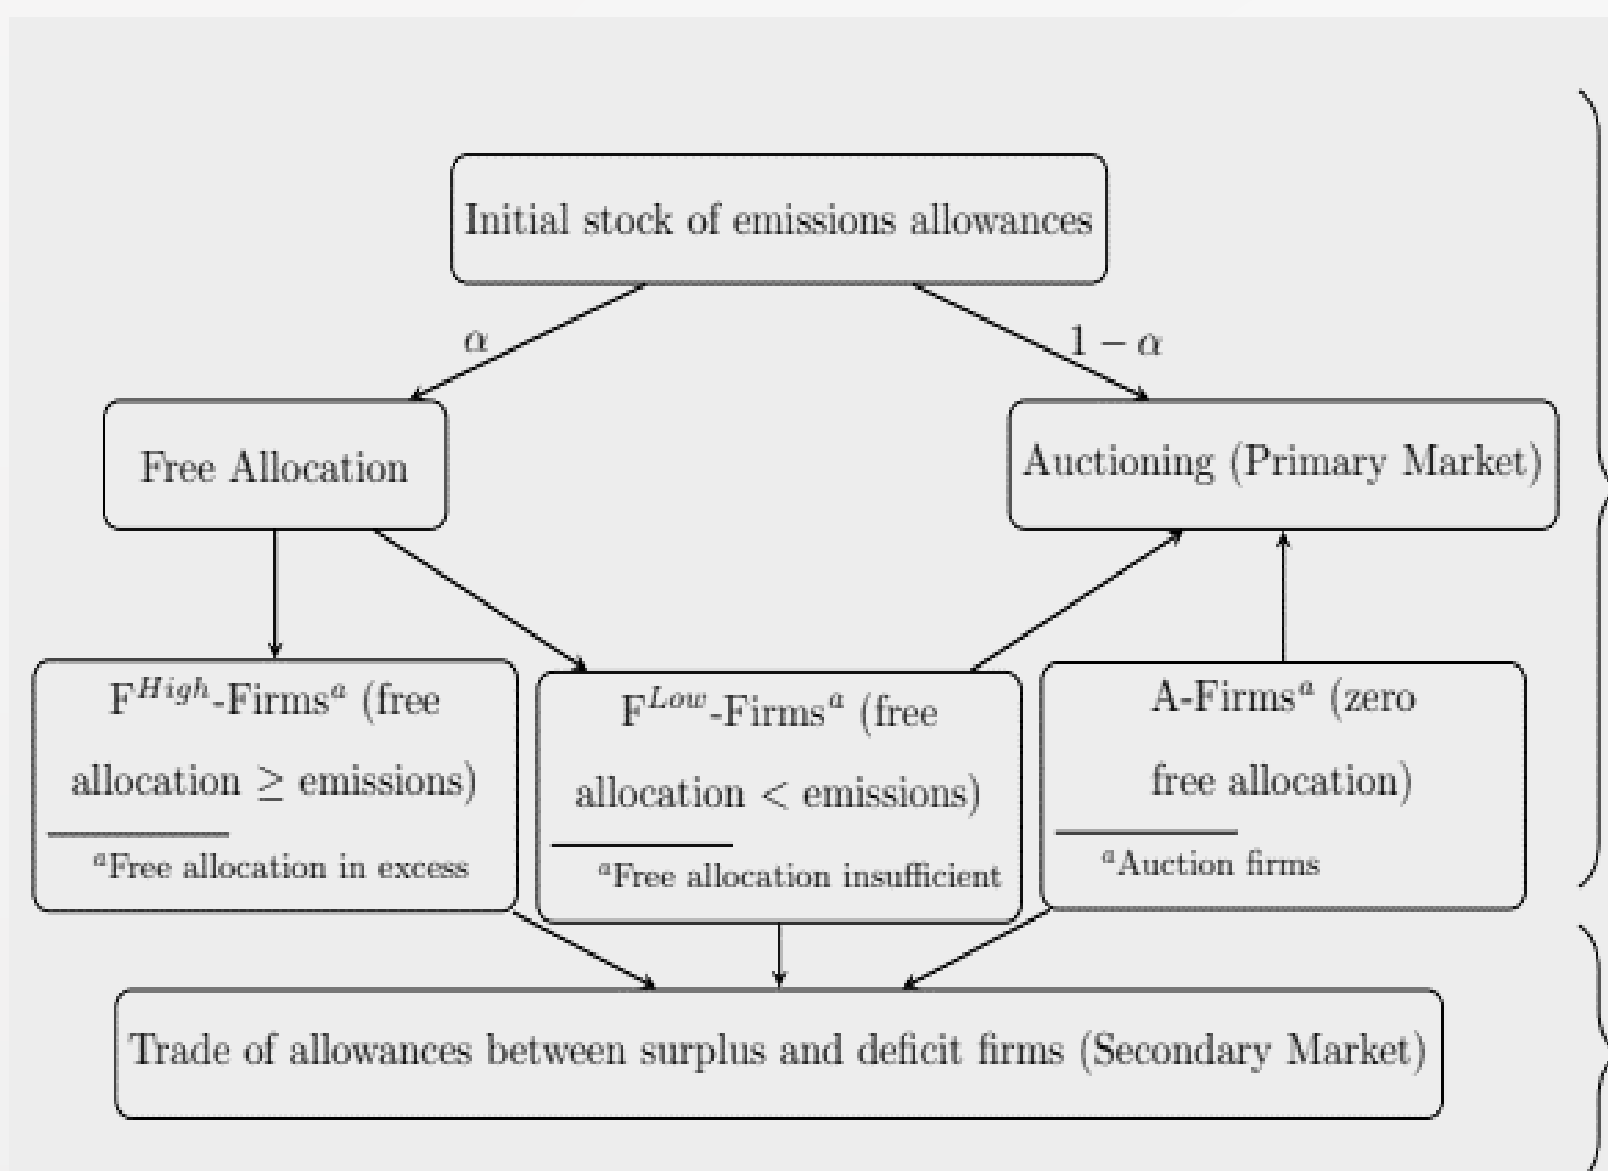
Initial stock of emissions allowances

$\alpha$

$1-\alpha$

Free Allocation

Auctioning (Primary Market)

$F^{High}$-Firms$^a$ (free allocation $\geq$ emissions)

$^a$Free allocation in excess

$F^{Low}$-Firms$^a$ (free allocation $<$ emissions)

$^a$Free allocation insufficient

A-Firms$^a$ (zero free allocation)

$^a$Auction firms

Trade of allowances between surplus and deficit firms (Secondary Market)